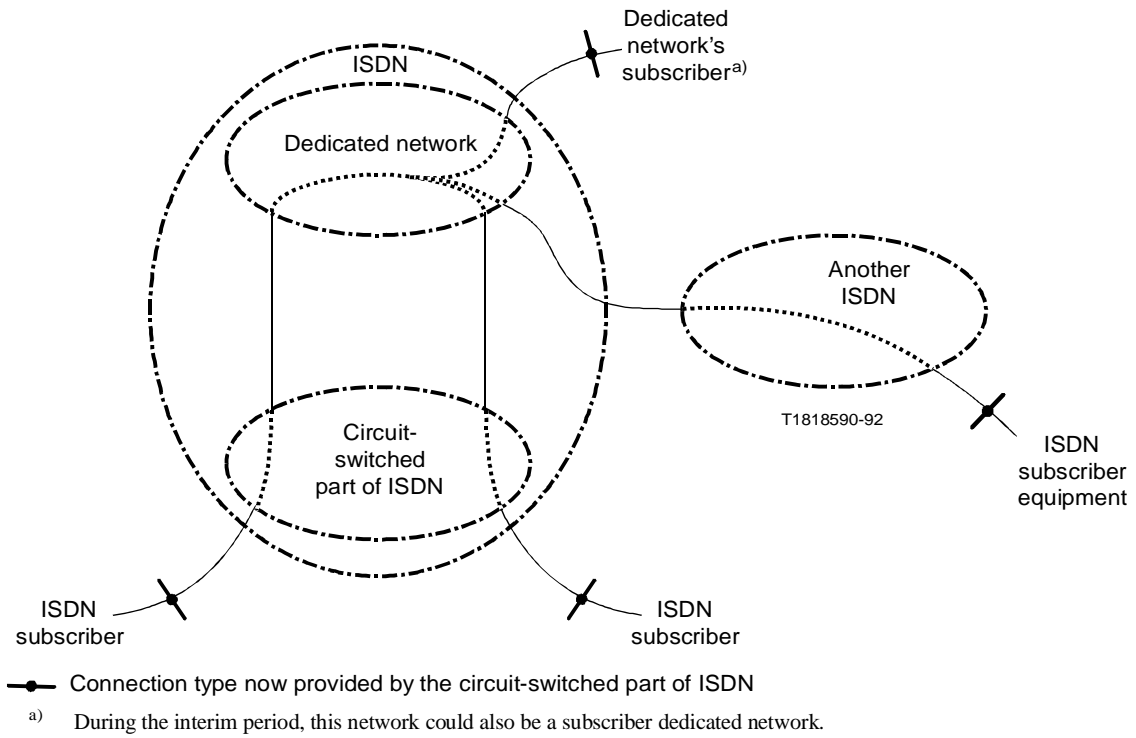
Dedicated network's subscriber$^{a)}$

ISDN

Dedicated network

Another ISDN

T1818590-92

Circuit-switched part of ISDN

ISDN subscriber equipment

ISDN subscriber

ISDN subscriber

Connection type now provided by the circuit-switched part of ISDN

$^{a)}$ During the interim period, this network could also be a subscriber dedicated network.